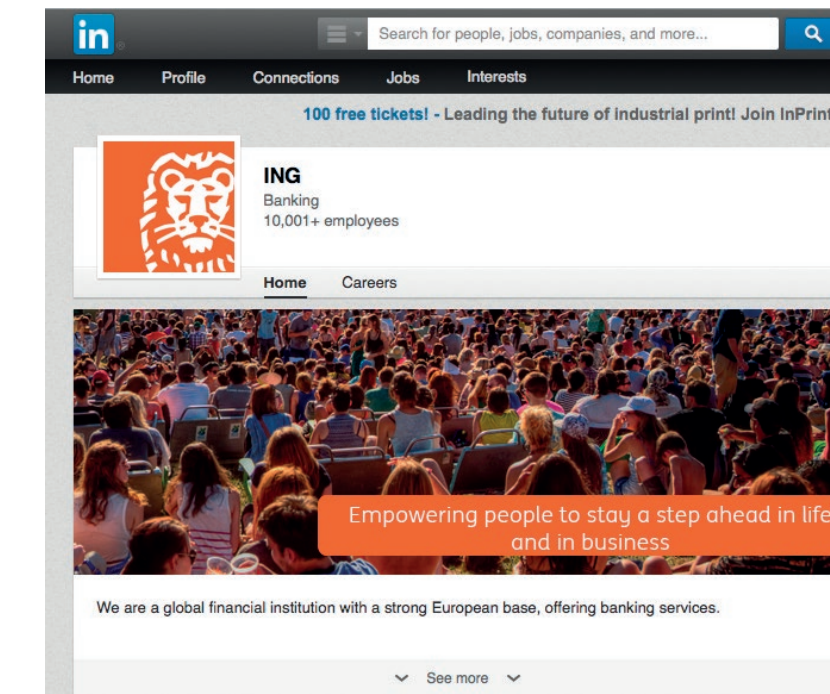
in

Search for people, jobs, companies, and more...

Home Profile Connections Jobs Interests

100 free tickets! - Leading the future of industrial print! Join InPrint

ING
Banking
10,001+ employees

Home Careers

Empowering people to stay a step ahead in life and in business

We are a global financial institution with a strong European base, offering banking services.

See more